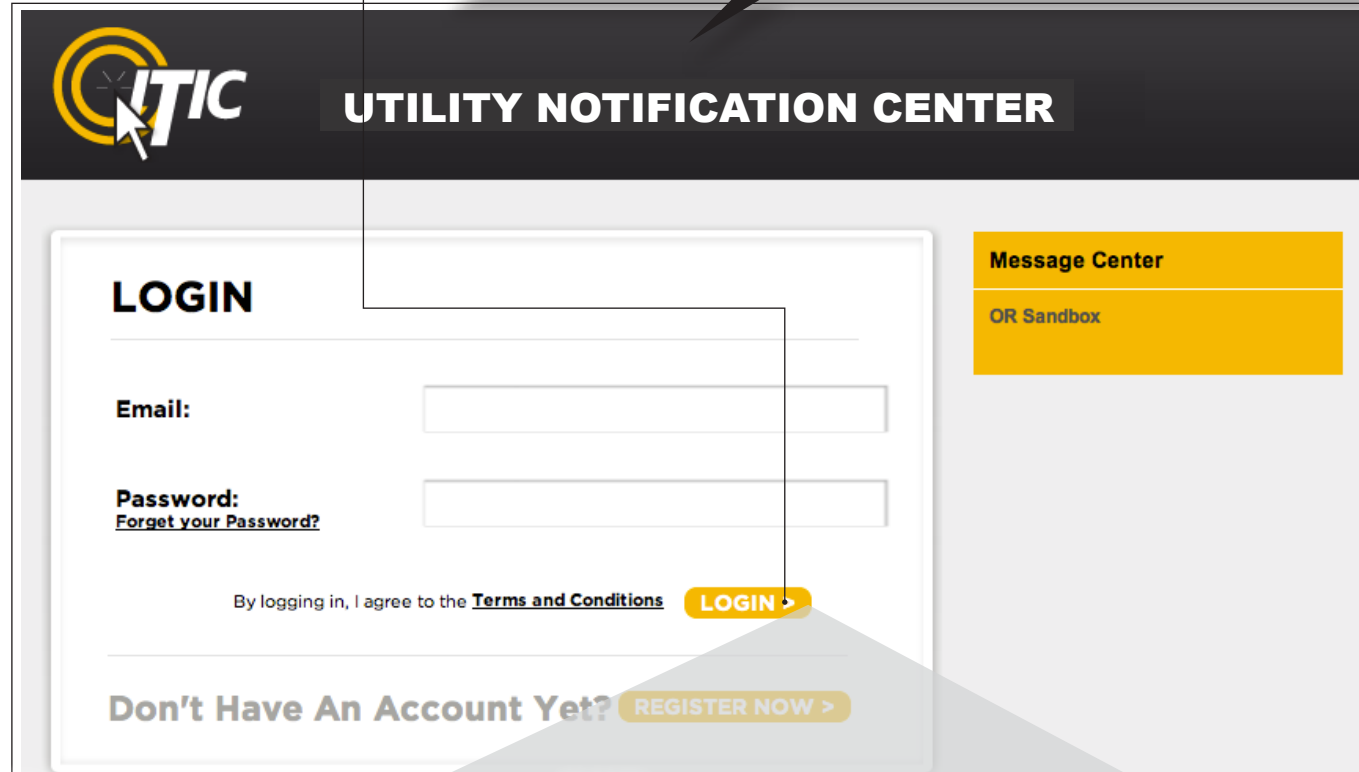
ITIC

UTILITY NOTIFICATION CENTER

LOGIN

Email:

Password:
Forget your Password?

By logging in, I agree to the Terms and Conditions LOGIN >

Don't Have An Account Yet? REGISTER NOW >

Message Center

OR Sandbox